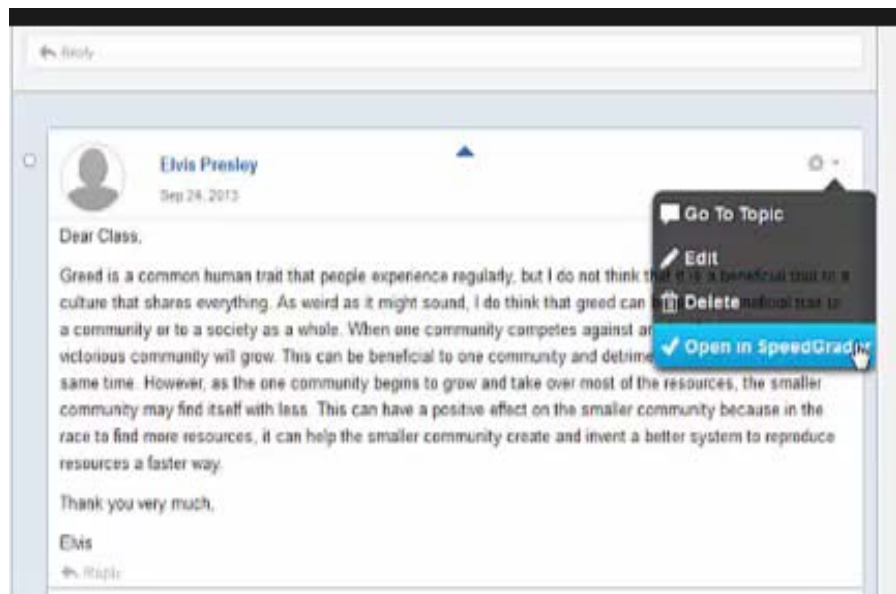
Reply

Elvis Presley
Sep 24, 2013

Go To Topic
Edit
Delete
Open in SpeedGrader

Dear Class,

Greed is a common human trait that people experience regularly, but I do not think that it is a beneficial trait to a culture that shares everything. As weird as it might sound, I do think that greed can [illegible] beneficial trait to a community or to a society as a whole. When one community competes against a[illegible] victorious community will grow. This can be beneficial to one community and detrime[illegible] same time. However, as the one community begins to grow and take over most of the resources, the smaller community may find itself with less. This can have a positive effect on the smaller community because in the race to find more resources, it can help the smaller community create and invent a better system to reproduce resources a faster way.

Thank you very much,

Elvis

Reply